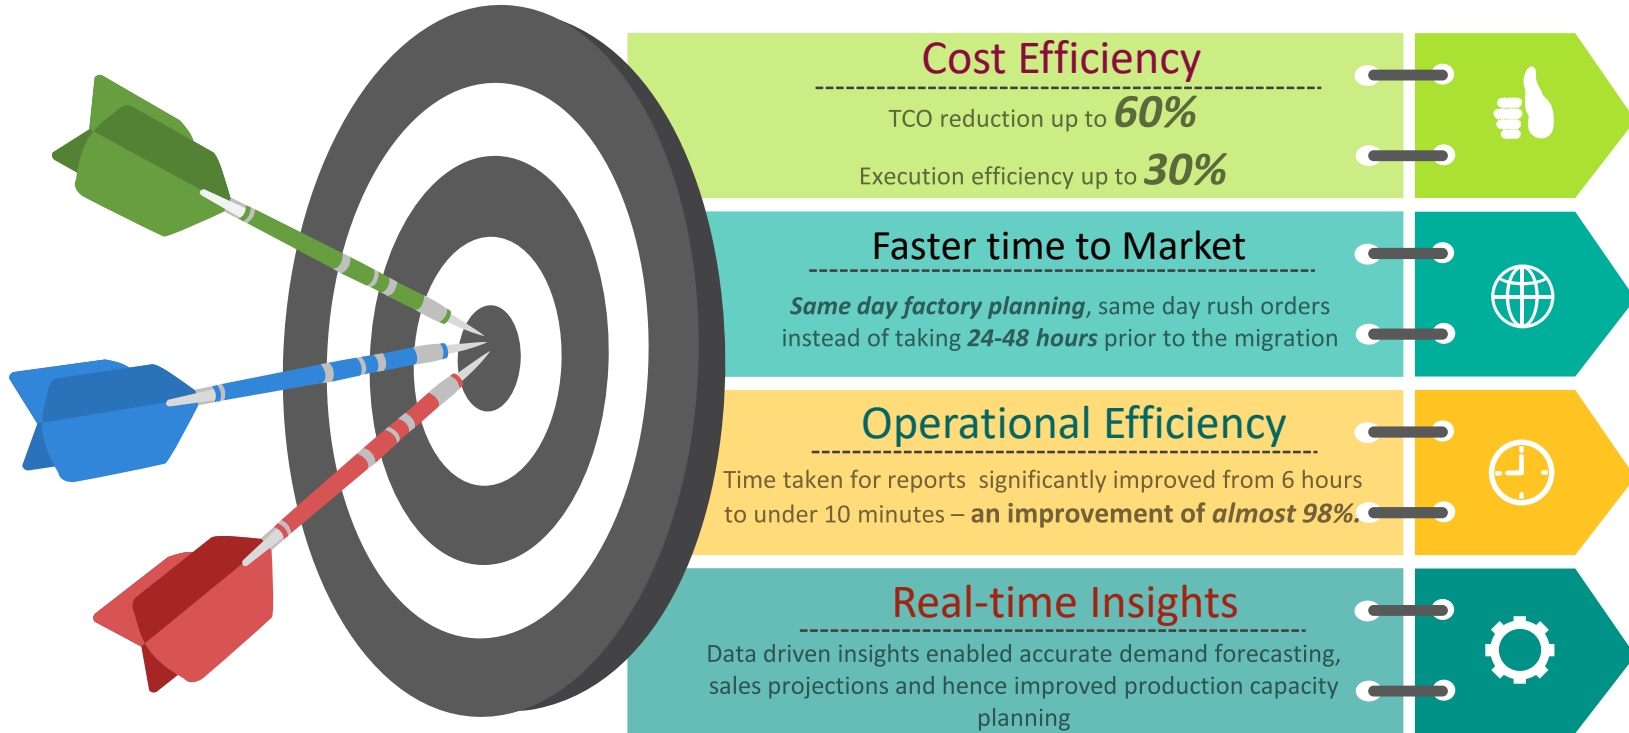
Cost Efficiency

TCO reduction up to 60%

Execution efficiency up to 30%

Faster time to Market

Same day factory planning, same day rush orders instead of taking 24-48 hours prior to the migration

Operational Efficiency

Time taken for reports significantly improved from 6 hours to under 10 minutes – an improvement of almost 98%.

Real-time Insights

Data driven insights enabled accurate demand forecasting, sales projections and hence improved production capacity planning